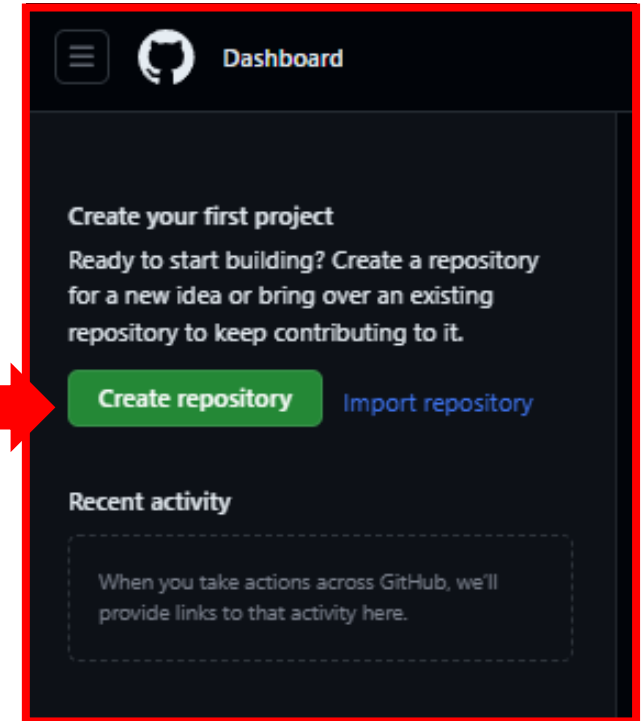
Dashboard

Create your first project

Ready to start building? Create a repository for a new idea or bring over an existing repository to keep contributing to it.

Create repository

Import repository

Recent activity

When you take actions across GitHub, we'll provide links to that activity here.